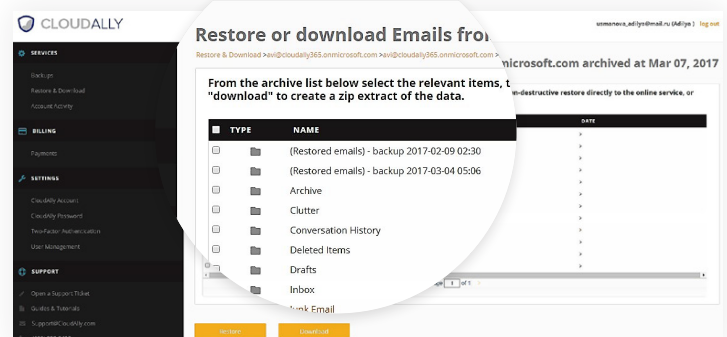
CLOUDALLY

SERVICES

Backups

Restore & Download

Account Activity

BILLING

Payments

SETTINGS

CloudAlly Account

CloudAlly Password

Two-Factor Authentication

User Management

SUPPORT

Open a Support Ticket

Guides & Tutorials

Support@CloudAlly.com

usmanova_adilya@mail.ru (Adilya) | log out

Restore or download Emails fro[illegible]

Restore & Download >avi@cloudally365.onmicrosoft.com >avi@cloudally365.onmicrosoft.com >

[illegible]n.microsoft.com archived at Mar 07, 2017

From the archive list below select the relevant items, t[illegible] "download" to create a zip extract of the data.

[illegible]on-destructive restore directly to the online service, or

| | TYPE | NAME | DATE |
|---|---|---|---|
| | | (Restored emails) - backup 2017-02-09 02:30 | |
| | | (Restored emails) - backup 2017-03-04 05:06 | |
| | | Archive | |
| | | Clutter | |
| | | Conversation History | |
| | | Deleted Items | |
| | | Drafts | |
| | | Inbox | |
| | | Junk Email | |

1

Restore

Download